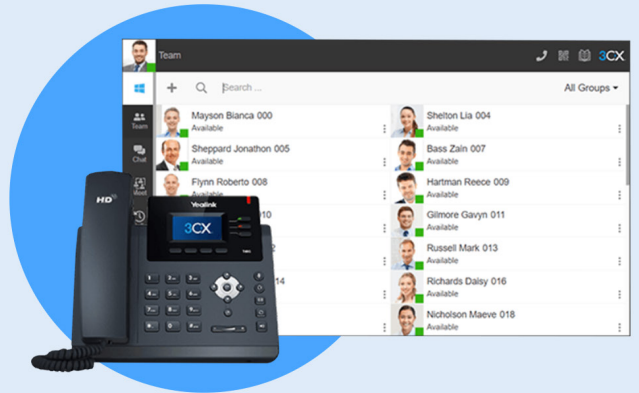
Team

3CX

Search ...

All Groups

Team

Chat

Mayson Bianca 000
Available

Shelton Lia 004
Available

Sheppard Jonathon 005
Available

Bass Zain 007
Available

Flynn Roberto 008
Available

Hartman Reece 009
Available

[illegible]10

Gilmore Gavyn 011
Available

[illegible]2

Russell Mark 013
Available

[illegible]14

Richards Daisy 016
Available

Nicholson Maeve 018
Available

HD

Yealink

3CX